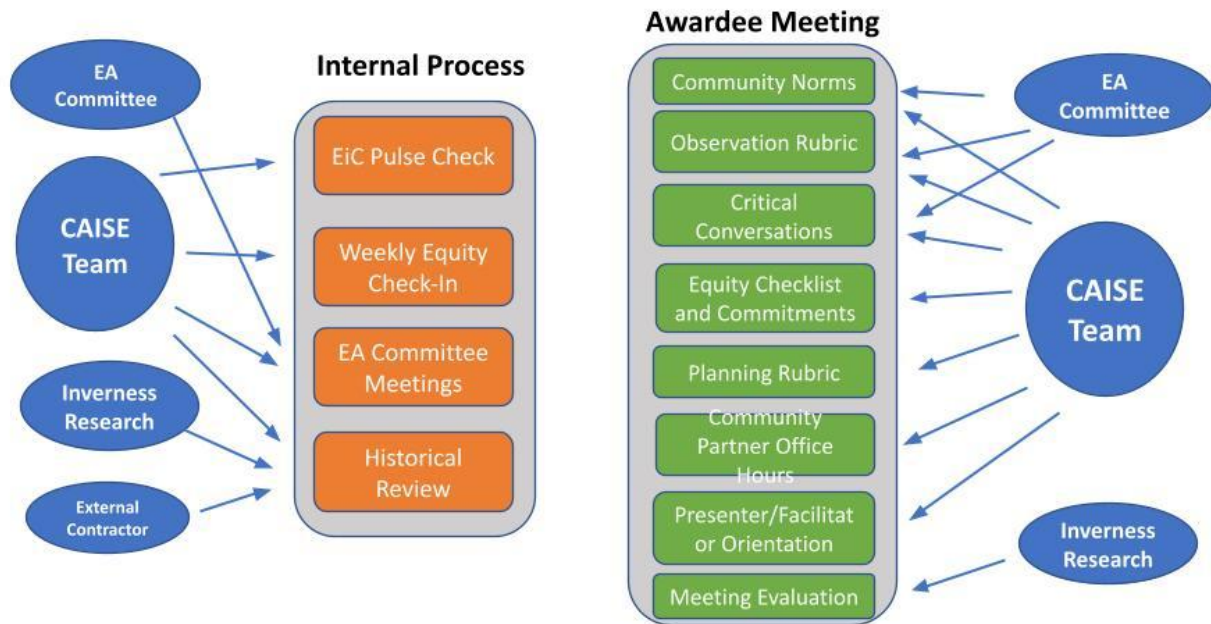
EA Committee

CAISE Team

Inverness Research

External Contractor

Internal Process

EiC Pulse Check

Weekly Equity Check-In

EA Committee Meetings

Historical Review

Awardee Meeting

Community Norms

Observation Rubric

Critical Conversations

Equity Checklist and Commitments

Planning Rubric

Community Partner Office Hours

Presenter/Facilitator Orientation

Meeting Evaluation

EA Committee

CAISE Team

Inverness Research